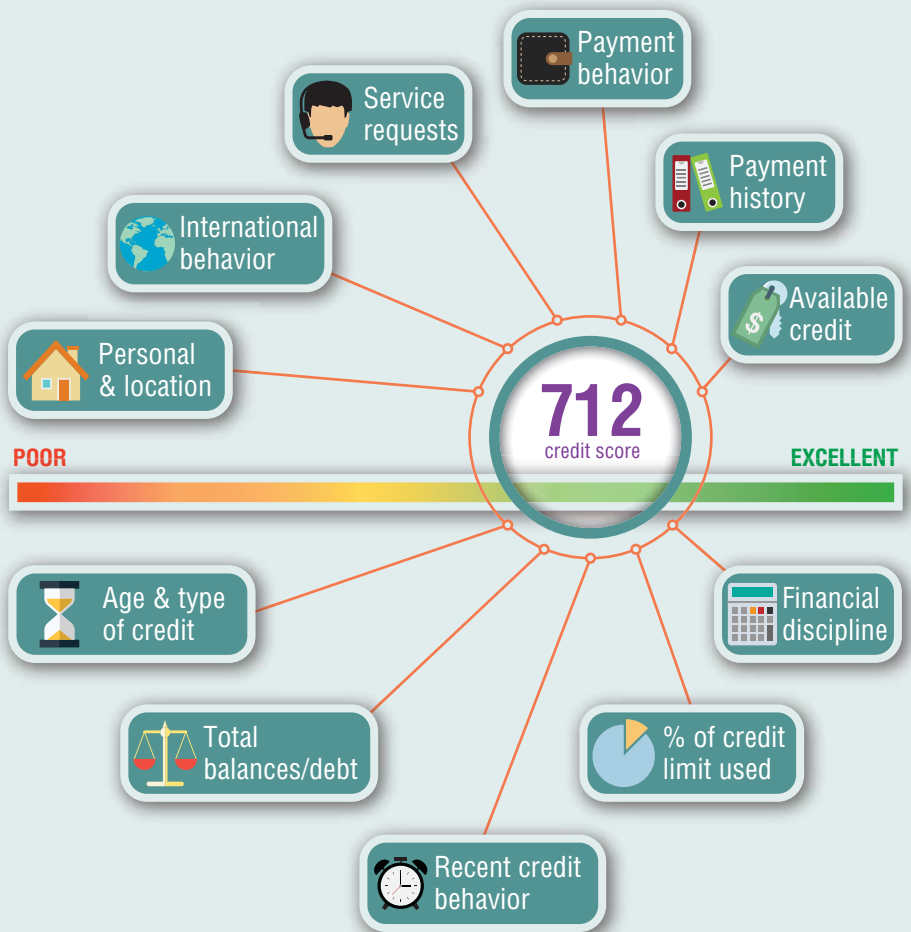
Payment behavior

Service requests

Payment history

International behavior

Available credit

Personal & location

712
credit score

POOR

EXCELLENT

Age & type of credit

Financial discipline

Total balances/debt

% of credit limit used

Recent credit behavior